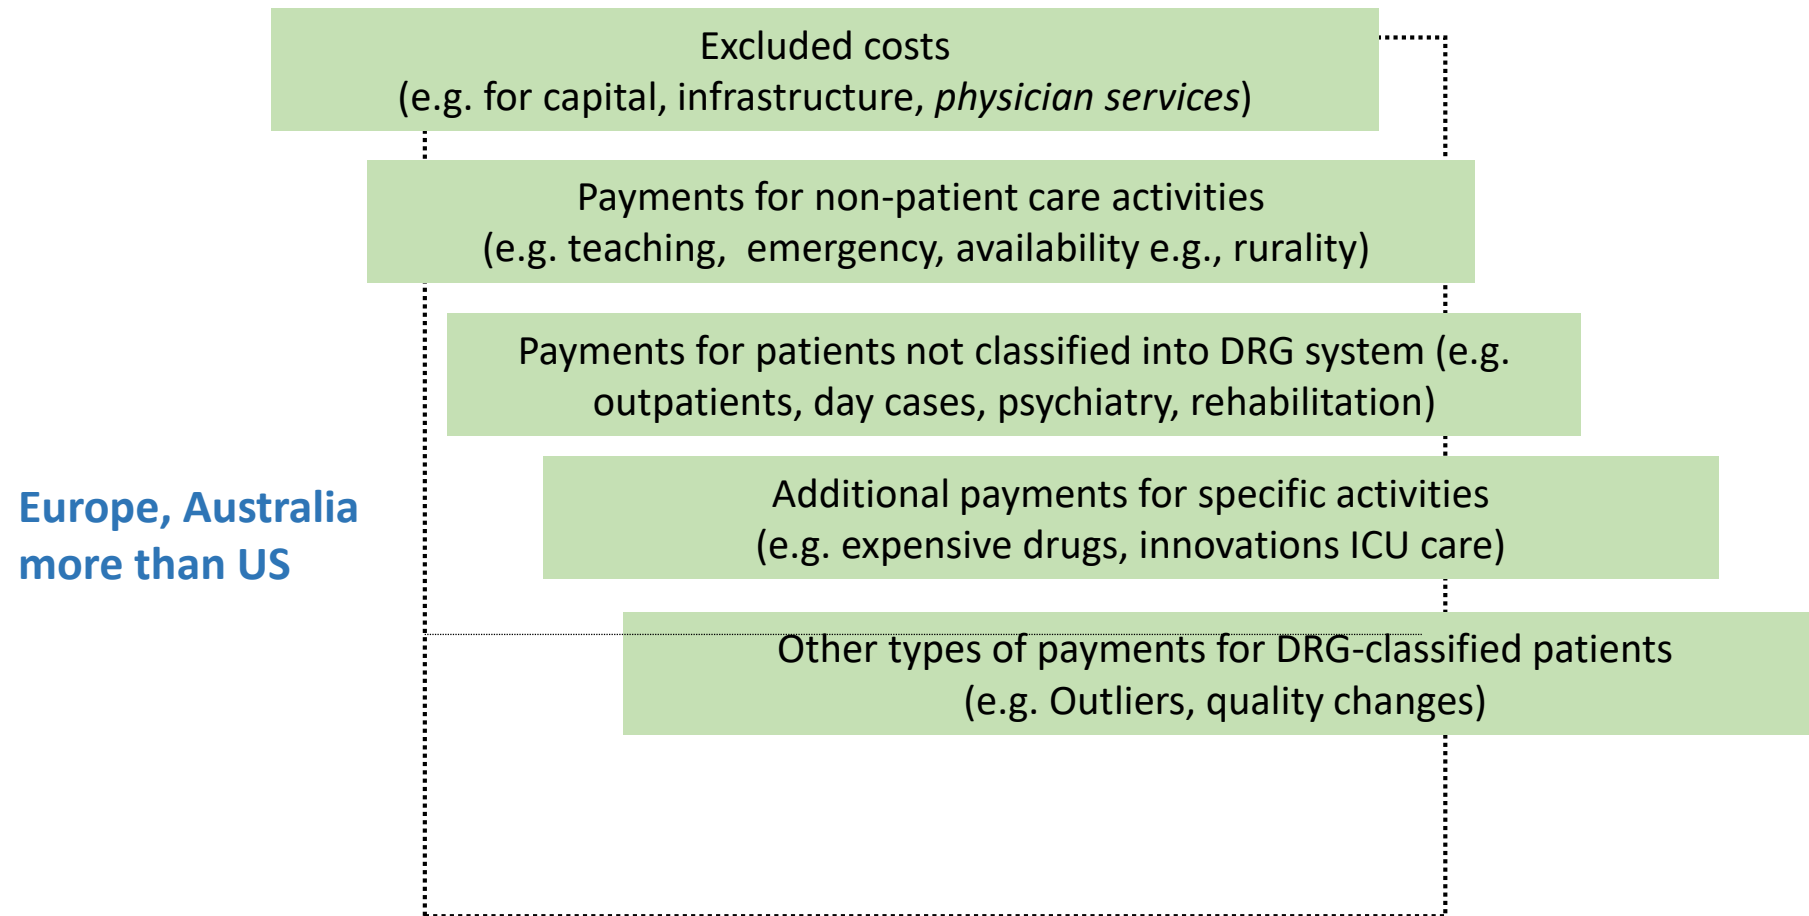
Excluded costs
(e.g. for capital, infrastructure, *physician services*)

Payments for non-patient care activities
(e.g. teaching,  emergency, availability e.g., rurality)

Payments for patients not classified into DRG system (e.g. outpatients, day cases, psychiatry, rehabilitation)

Europe, Australia more than US

Additional payments for specific activities
(e.g. expensive drugs, innovations ICU care)

Other types of payments for DRG-classified patients
(e.g. Outliers, quality changes)